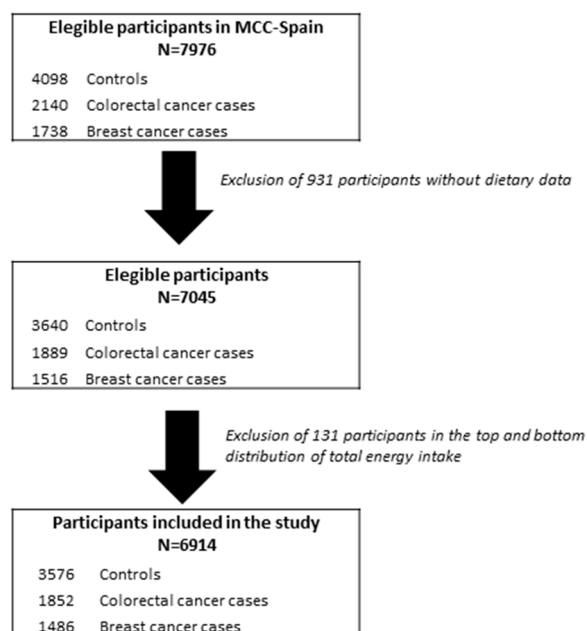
Elegible participants in MCC-Spain
N=7976

4098 Controls
2140 Colorectal cancer cases
1738 Breast cancer cases

Exclusion of 931 participants without dietary data

Elegible participants
N=7045

3640 Controls
1889 Colorectal cancer cases
1516 Breast cancer cases

Exclusion of 131 participants in the top and bottom distribution of total energy intake

Participants included in the study
N=6914

3576 Controls
1852 Colorectal cancer cases
1486 Breast cancer cases